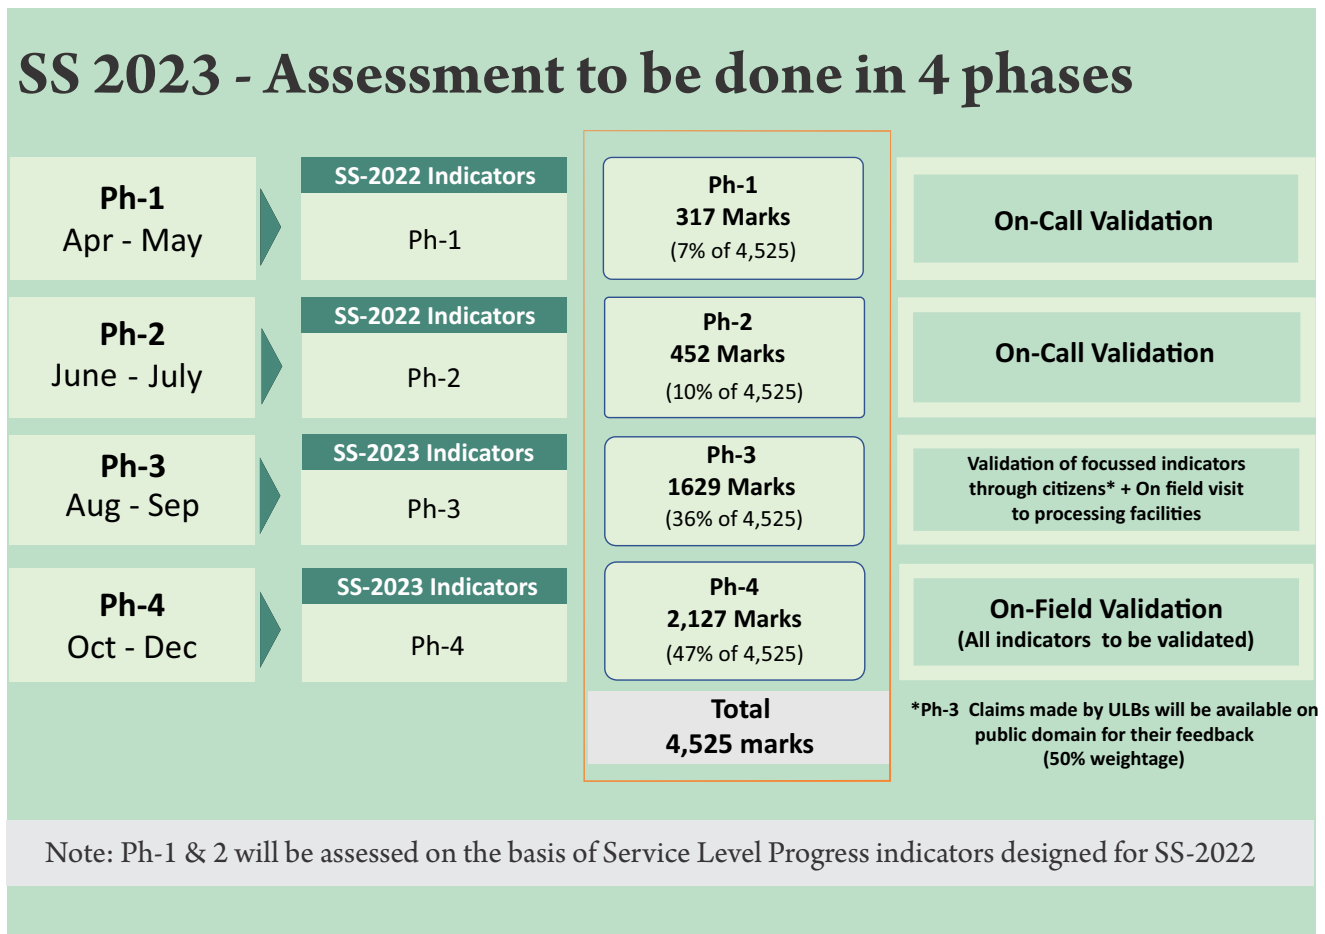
SS 2023 - Assessment to be done in 4 phases

Ph-1
Apr - May

SS-2022 Indicators
Ph-1

Ph-1
317 Marks
(7% of 4,525)

On-Call Validation

Ph-2
June - July

SS-2022 Indicators
Ph-2

Ph-2
452 Marks
(10% of 4,525)

On-Call Validation

Ph-3
Aug - Sep

SS-2023 Indicators
Ph-3

Ph-3
1629 Marks
(36% of 4,525)

Validation of focussed indicators through citizens* + On field visit to processing facilities

Ph-4
Oct - Dec

SS-2023 Indicators
Ph-4

Ph-4
2,127 Marks
(47% of 4,525)

On-Field Validation
(All indicators to be validated)

Total
4,525 marks

*Ph-3 Claims made by ULBs will be available on public domain for their feedback
(50% weightage)

Note: Ph-1 & 2 will be assessed on the basis of Service Level Progress indicators designed for SS-2022